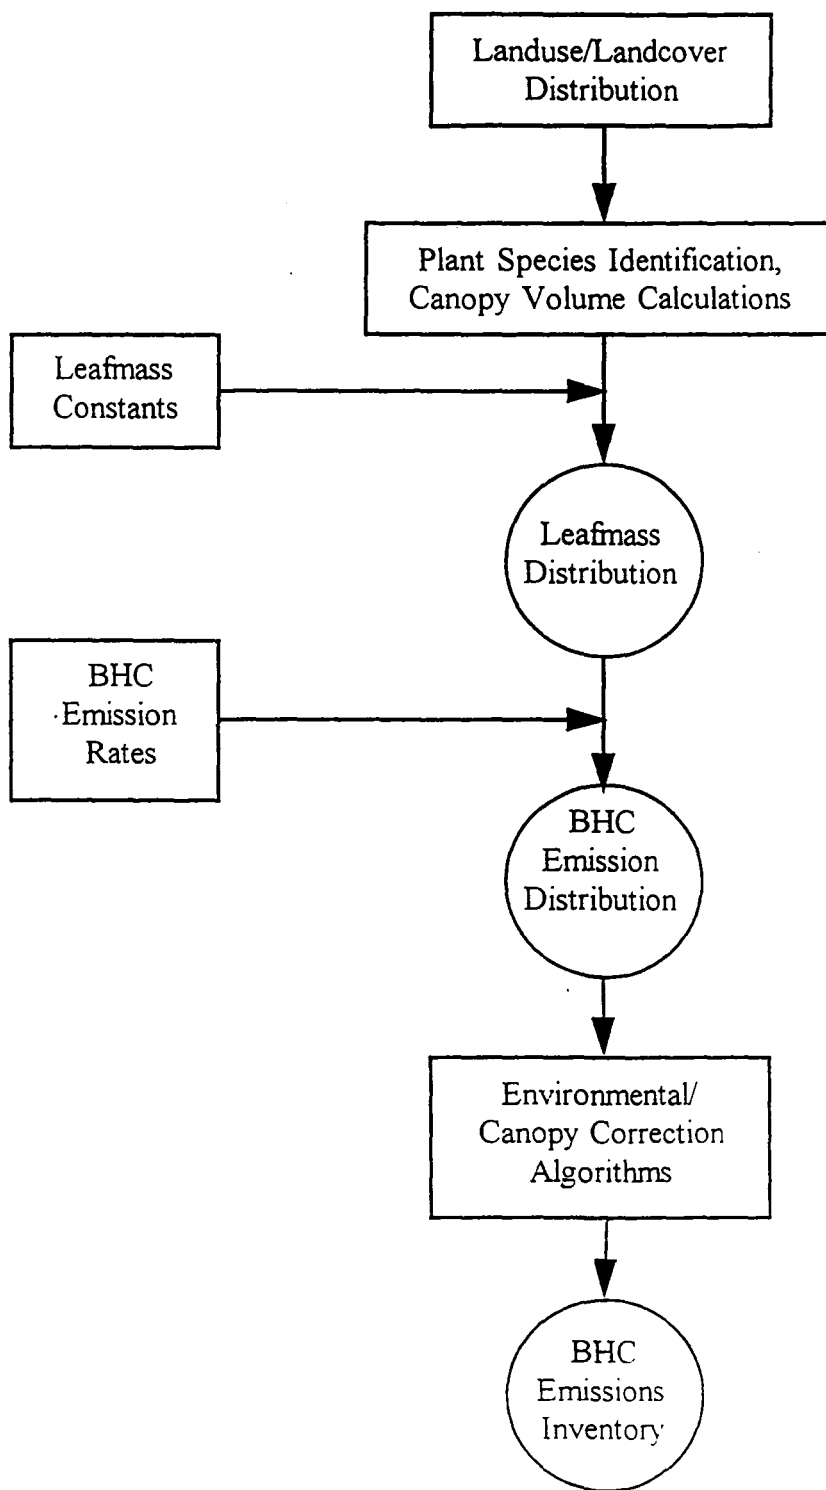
Landuse/Landcover Distribution

Plant Species Identification, Canopy Volume Calculations

Leafmass Constants

Leafmass Distribution

BHC Emission Rates

BHC Emission Distribution

Environmental/ Canopy Correction Algorithms

BHC Emissions Inventory